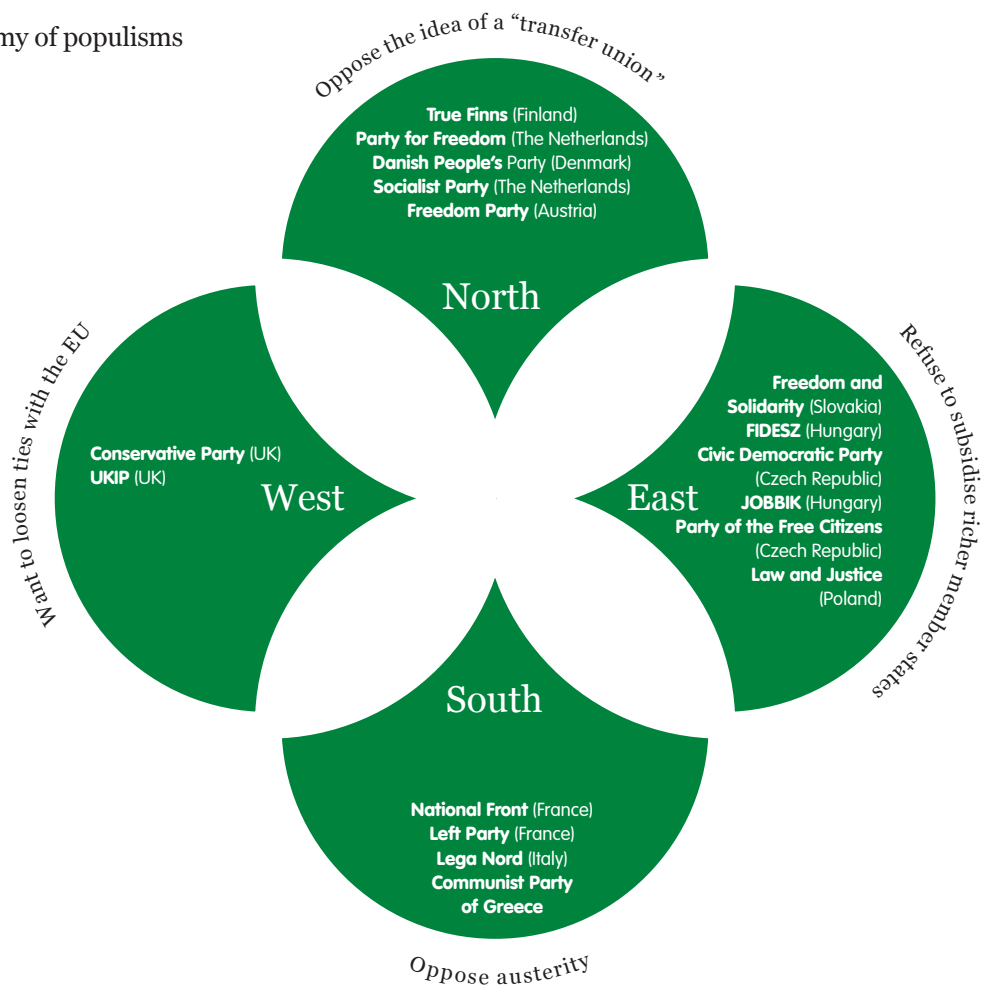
my of populisms

Oppose the idea of a "transfer union"

True Finns (Finland)
Party for Freedom (The Netherlands)
Danish People's Party (Denmark)
Socialist Party (The Netherlands)
Freedom Party (Austria)

North

Want to loosen ties with the EU

Conservative Party (UK)
UKIP (UK)

West

Refuse to subsidise richer member states

Freedom and Solidarity (Slovakia)
FIDESZ (Hungary)
Civic Democratic Party (Czech Republic)
JOBBIK (Hungary)
Party of the Free Citizens (Czech Republic)
Law and Justice (Poland)

East

South

National Front (France)
Left Party (France)
Lega Nord (Italy)
Communist Party of Greece

Oppose austerity